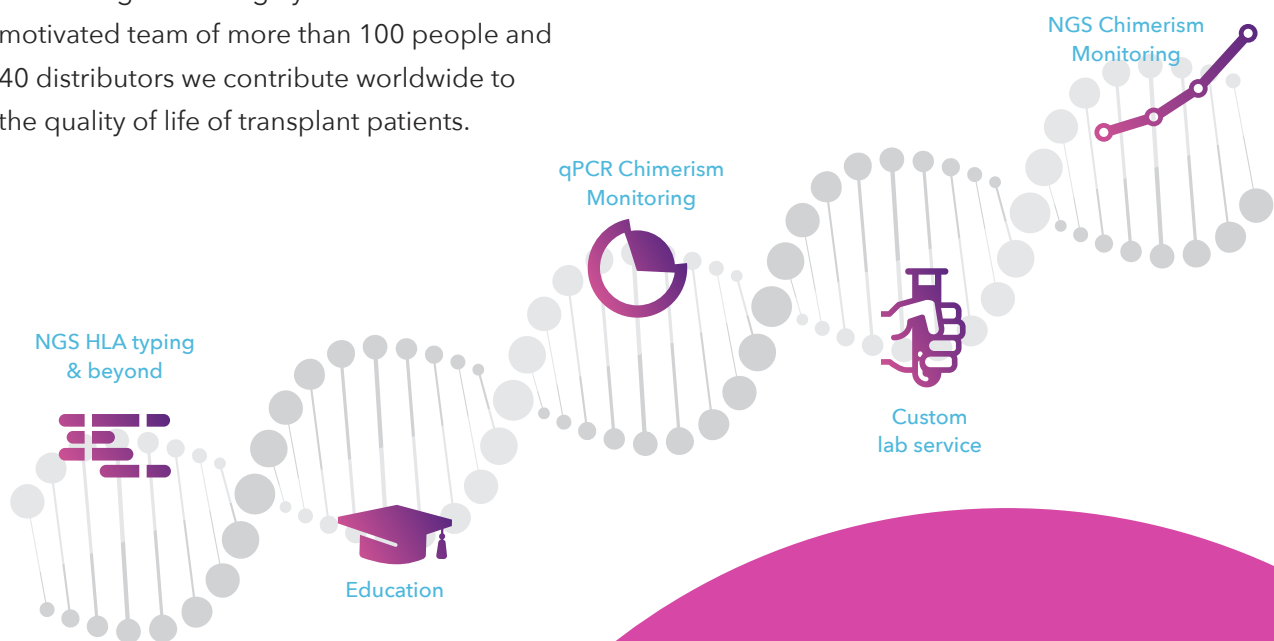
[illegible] motivated team of more than 100 people and 40 distributors we contribute worldwide to the quality of life of transplant patients.

NGS Chimerism Monitoring

qPCR Chimerism Monitoring

NGS HLA typing & beyond

Custom lab service

Education